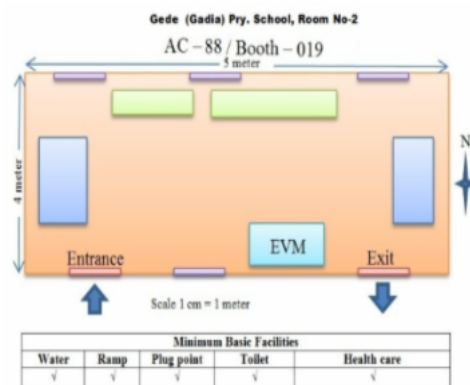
Gede (Gadia) Pry. School, Room No-2

AC – 88 / Booth – 019

5 meter

4 meter

N

EVM

Entrance

Exit

Scale 1 cm = 1 meter

| Minimum Basic Facilities | | | | |
|---|---|---|---|---|
| Water | Ramp | Plug point | Toilet | Health care |
| √ | √ | √ | √ | √ |